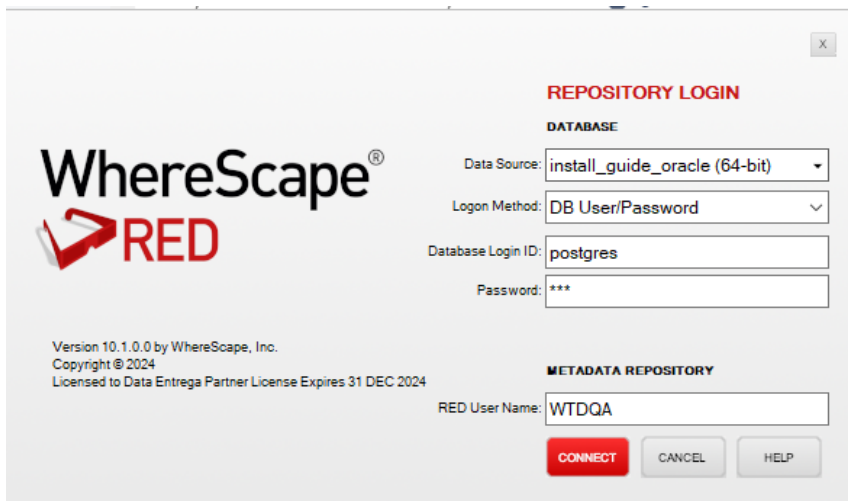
X

WhereScape®
RED

REPOSITORY LOGIN

DATABASE

Data Source: install_guide_oracle (64-bit)

Logon Method: DB User/Password

Database Login ID: postgres

Password: ***

Version 10.1.0.0 by WhereScape, Inc.
Copyright © 2024
Licensed to Data Entrega Partner License Expires 31 DEC 2024

METADATA REPOSITORY

RED User Name: WTDQA

CONNECT CANCEL HELP